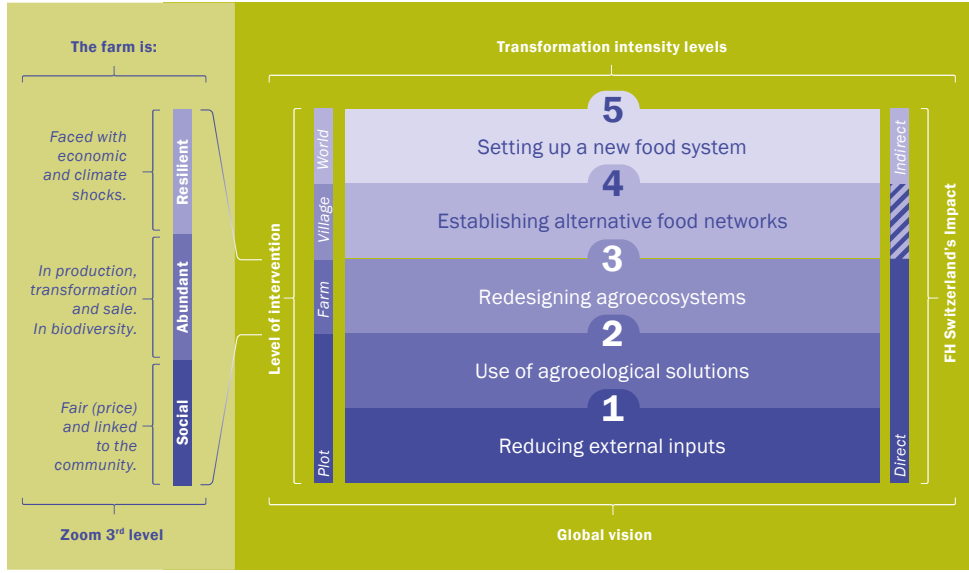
The farm is:

Faced with economic and climate shocks.

Resilient

In production, transformation and sale. In biodiversity.

Abundant

Fair (price) and linked to the community.

Social

Zoom 3rd level

Transformation intensity levels

Level of intervention

World

Village

Farm

Plot

5
Setting up a new food system

4
Establishing alternative food networks

3
Redesigning agroecosystems

2
Use of agroeological solutions

1
Reducing external inputs

Indirect

Direct

FH Switzerland's Impact

Global vision